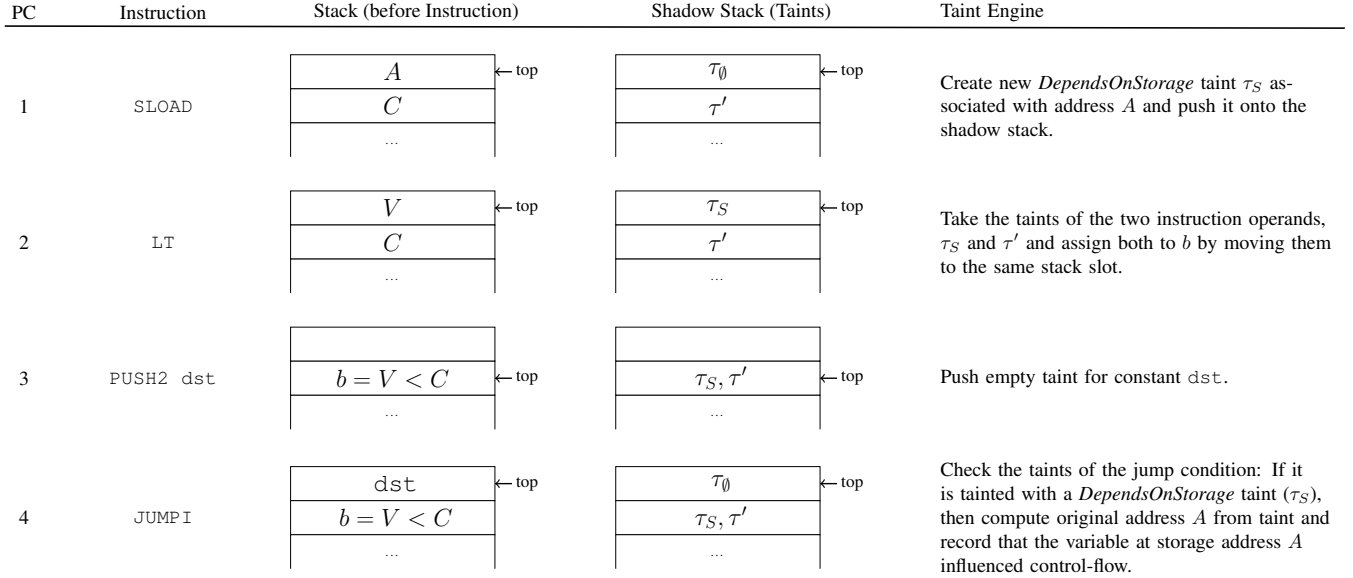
| PC | Instruction | Stack (before Instruction) | Shadow Stack (Taints) | Taint Engine |
|---|---|---|---|---|
| 1 | SLOAD | $A$ ← top, $C$, ... | $\tau_\emptyset$ ← top, $\tau'$, ... | Create new *DependsOnStorage* taint $\tau_S$ associated with address $A$ and push it onto the shadow stack. |
| 2 | LT | $V$ ← top, $C$, ... | $\tau_S$ ← top, $\tau'$, ... | Take the taints of the two instruction operands, $\tau_S$ and $\tau'$ and assign both to $b$ by moving them to the same stack slot. |
| 3 | PUSH2 dst | $b = V < C$ ← top, ... | $\tau_S, \tau'$ ← top, ... | Push empty taint for constant dst. |
| 4 | JUMPI | dst ← top, $b = V < C$, ... | $\tau_\emptyset$ ← top, $\tau_S, \tau'$, ... | Check the taints of the jump condition: If it is tainted with a *DependsOnStorage* taint ($\tau_S$), then compute original address $A$ from taint and record that the variable at storage address $A$ influenced control-flow. |